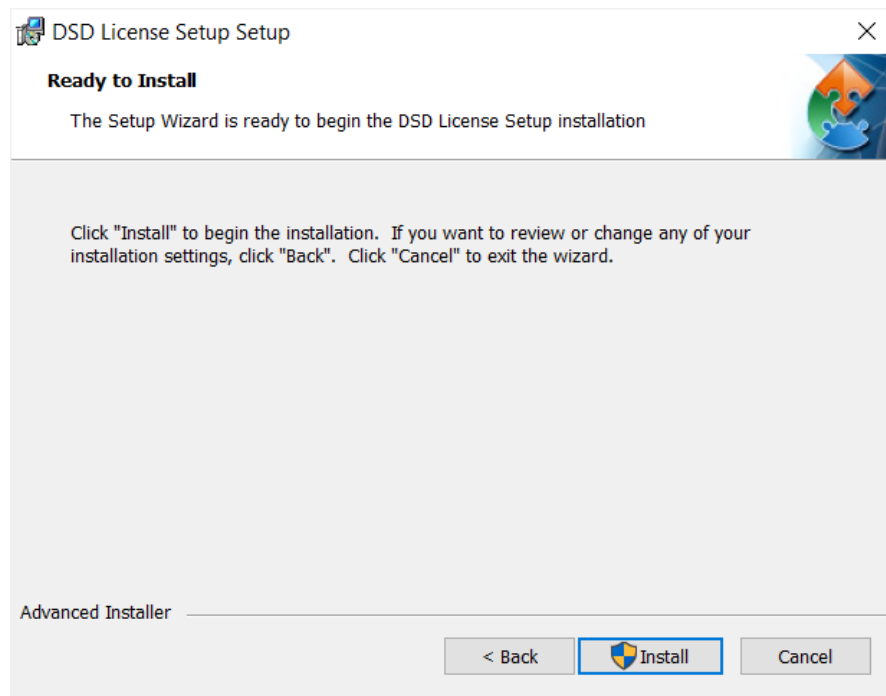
DSD License Setup Setup

Ready to Install

The Setup Wizard is ready to begin the DSD License Setup installation

Click "Install" to begin the installation. If you want to review or change any of your installation settings, click "Back". Click "Cancel" to exit the wizard.

Advanced Installer

< Back

Install

Cancel